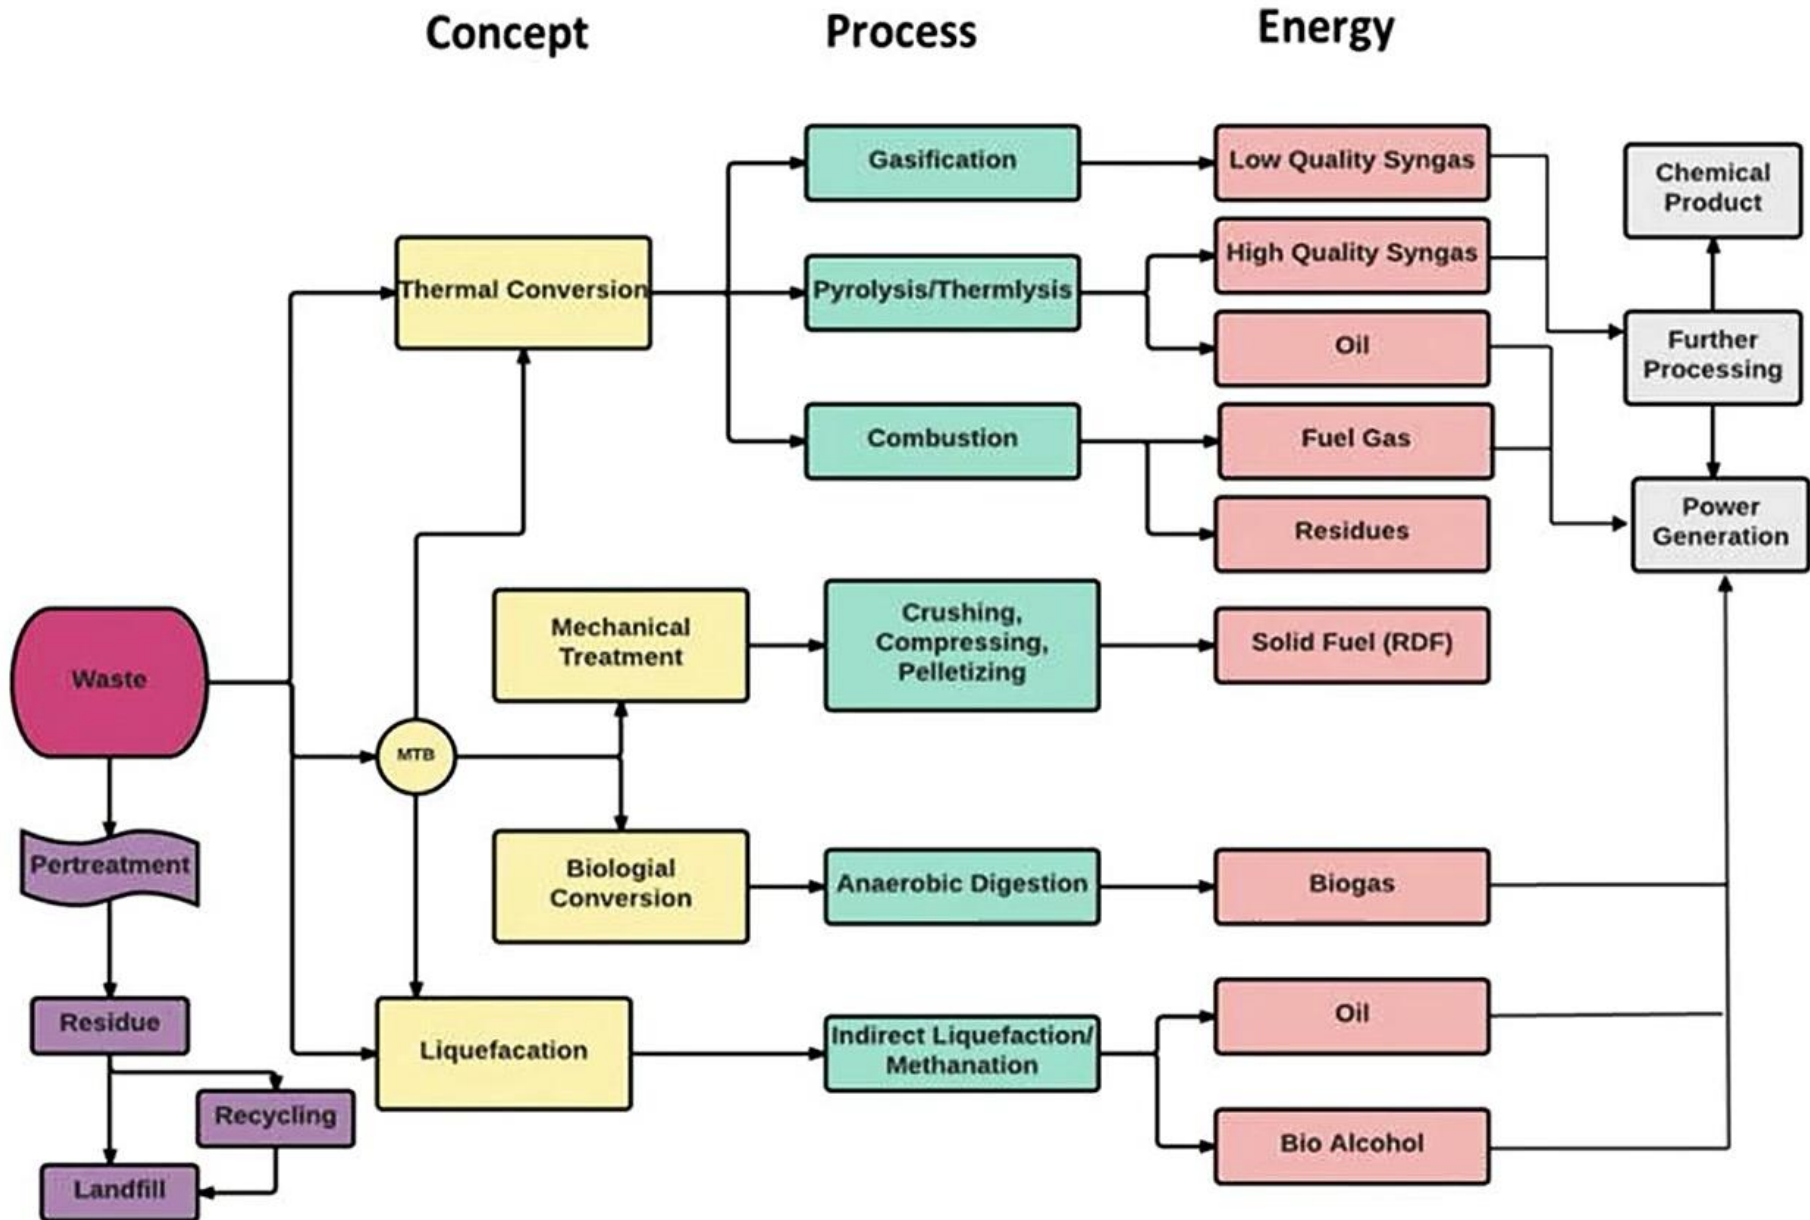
Concept

Process

Energy

Gasification

Low Quality Syngas

Chemical Product

Thermal Conversion

Pyrolysis/Thermlysis

High Quality Syngas

Oil

Further Processing

Combustion

Fuel Gas

Residues

Power Generation

Waste

Mechanical Treatment

Crushing, Compressing, Pelletizing

Solid Fuel (RDF)

MTB

Pertreatment

Biologial Conversion

Anaerobic Digestion

Biogas

Residue

Liquefacation

Indirect Liquefaction/ Methanation

Oil

Recycling

Landfill

Bio Alcohol